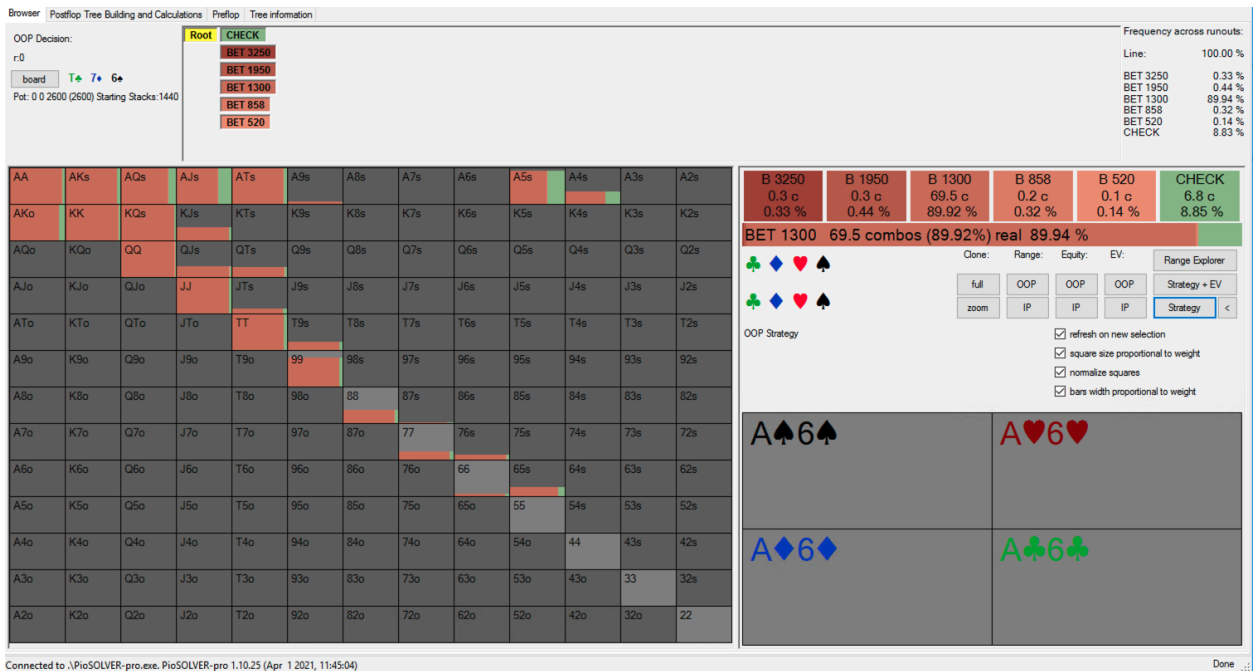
Browser | Postflop Tree Building and Calculations | Preflop | Tree information

OOP Decision:

r:0

board T♣ 7♦ 6♠

Pot: 0 0 2600 (2600) Starting Stacks:1440

Root CHECK
BET 3250
BET 1950
BET 1300
BET 858
BET 520

Frequency across runouts:

Line: 100.00 %

BET 3250 0.33 %
BET 1950 0.44 %
BET 1300 89.94 %
BET 858 0.32 %
BET 520 0.14 %
CHECK 8.83 %

| AA | AKs | AQs | AJs | ATs | A9s | A8s | A7s | A6s | A5s | A4s | A3s | A2s |
|---|---|---|---|---|---|---|---|---|---|---|---|---|
| AKo | KK | KQs | KJs | KTs | K9s | K8s | K7s | K6s | K5s | K4s | K3s | K2s |
| AQo | KQo | QQ | QJs | QTs | Q9s | Q8s | Q7s | Q6s | Q5s | Q4s | Q3s | Q2s |
| AJo | KJo | QJo | JJ | JTs | J9s | J8s | J7s | J6s | J5s | J4s | J3s | J2s |
| ATo | KTo | QTo | JTo | TT | T9s | T8s | T7s | T6s | T5s | T4s | T3s | T2s |
| A9o | K9o | Q9o | J9o | T9o | 99 | 98s | 97s | 96s | 95s | 94s | 93s | 92s |
| A8o | K8o | Q8o | J8o | T8o | 98o | 88 | 87s | 86s | 85s | 84s | 83s | 82s |
| A7o | K7o | Q7o | J7o | T7o | 97o | 87o | 77 | 76s | 75s | 74s | 73s | 72s |
| A6o | K6o | Q6o | J6o | T6o | 96o | 86o | 76o | 66 | 65s | 64s | 63s | 62s |
| A5o | K5o | Q5o | J5o | T5o | 95o | 85o | 75o | 65o | 55 | 54s | 53s | 52s |
| A4o | K4o | Q4o | J4o | T4o | 94o | 84o | 74o | 64o | 54o | 44 | 43s | 42s |
| A3o | K3o | Q3o | J3o | T3o | 93o | 83o | 73o | 63o | 53o | 43o | 33 | 32s |
| A2o | K2o | Q2o | J2o | T2o | 92o | 82o | 72o | 62o | 52o | 42o | 32o | 22 |

| B 3250 | B 1950 | B 1300 | B 858 | B 520 | CHECK |
|---|---|---|---|---|---|
| 0.3 c | 0.3 c | 69.5 c | 0.2 c | 0.1 c | 6.8 c |
| 0.33 % | 0.44 % | 89.92 % | 0.32 % | 0.14 % | 8.85 % |

BET 1300 69.5 combos (89.92%) real 89.94 %

♣ ♦ ♥ ♠
♣ ♦ ♥ ♠

Clone: Range: Equity: EV:
full OOP OOP OOP
zoom IP IP IP
Range Explorer
Strategy + EV
Strategy <

OOP Strategy

refresh on new selection
square size proportional to weight
normalize squares
bars width proportional to weight

A♠6♠
A♥6♥
A♦6♦
A♣6♣

Connected to .\PioSOLVER-pro.exe. PioSOLVER-pro 1.10.25 (Apr 1 2021, 11:45:04)

Done